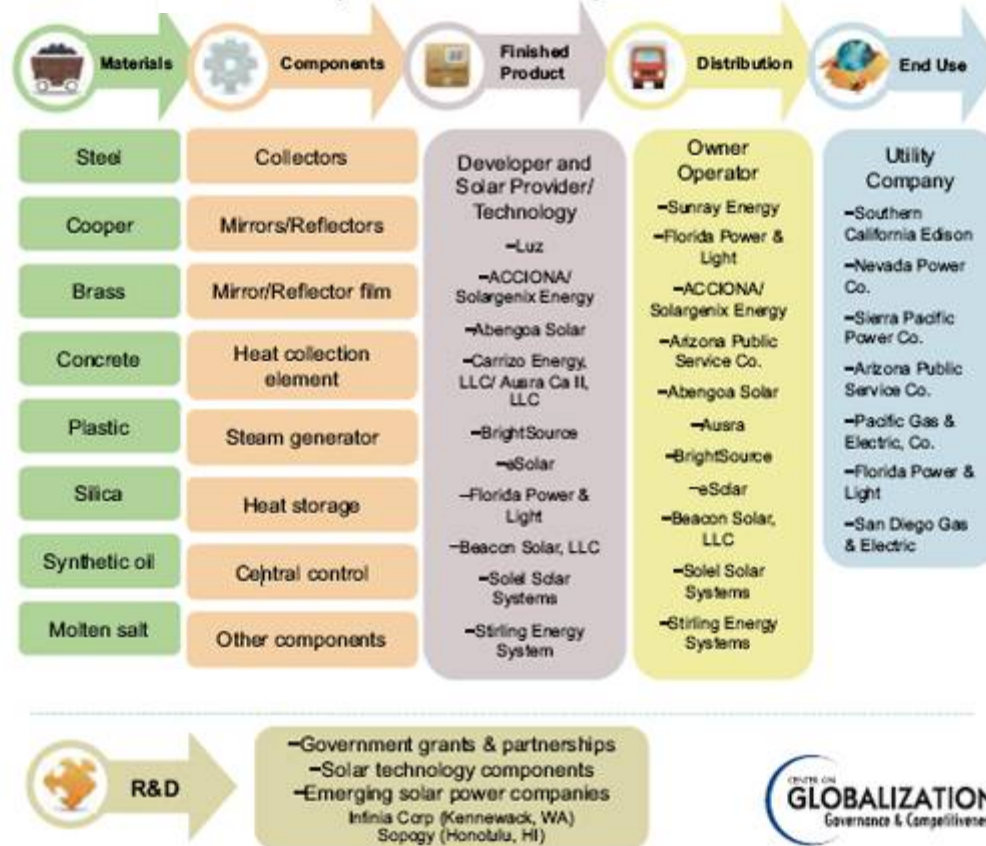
Materials

Components

Finished Product

Distribution

End Use

Steel

Cooper

Brass

Concrete

Plastic

Silica

Synthetic oil

Molten salt

Collectors

Mirrors/Reflectors

Mirror/Reflector film

Heat collection element

Steam generator

Heat storage

Central control

Other components

Developer and Solar Provider/ Technology

–Luz

–ACCIONA/ Solargenix Energy

–Abengoa Solar

–Carrizo Energy, LLC/ Ausra Ca II, LLC

–BrightSource

–eSolar

–Florida Power & Light

–Beacon Solar, LLC

–Solel Solar Systems

–Stirling Energy System

Owner Operator

–Sunray Energy

–Florida Power & Light

–ACCIONA/ Solargenix Energy

–Arizona Public Service Co.

–Abengoa Solar

–Ausra

–BrightSource

–eSolar

–Beacon Solar, LLC

–Solel Solar Systems

–Stirling Energy Systems

Utility Company

–Southern California Edison

–Nevada Power Co.

–Sierra Pacific Power Co.

–Arizona Public Service Co.

–Pacific Gas & Electric, Co.

–Florida Power & Light

–San Diego Gas & Electric

R&D

–Government grants & partnerships
–Solar technology components
–Emerging solar power companies
Infinia Corp (Kennewack, WA)
Sopogy (Honolulu, HI)

CENTER ON
GLOBALIZATION
Governance & Competitiveness